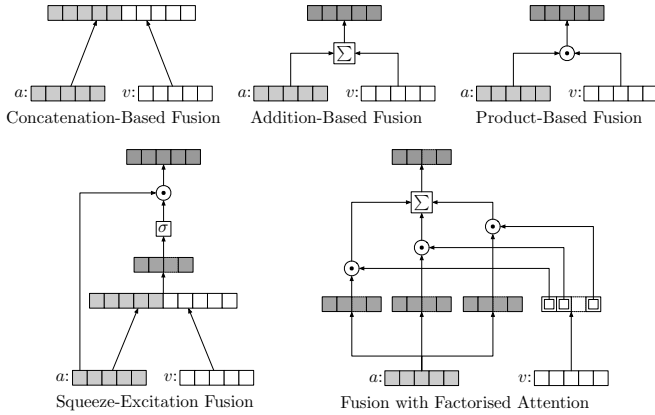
$a$: $v$:
Concatenation-Based Fusion

$\sum$
$a$: $v$:
Addition-Based Fusion

$\odot$
$a$: $v$:
Product-Based Fusion

$\odot$
$\sigma$
$a$: $v$:
Squeeze-Excitation Fusion

$\sum$
$\odot$
$\odot$
$\odot$
$a$: $v$:
Fusion with Factorised Attention